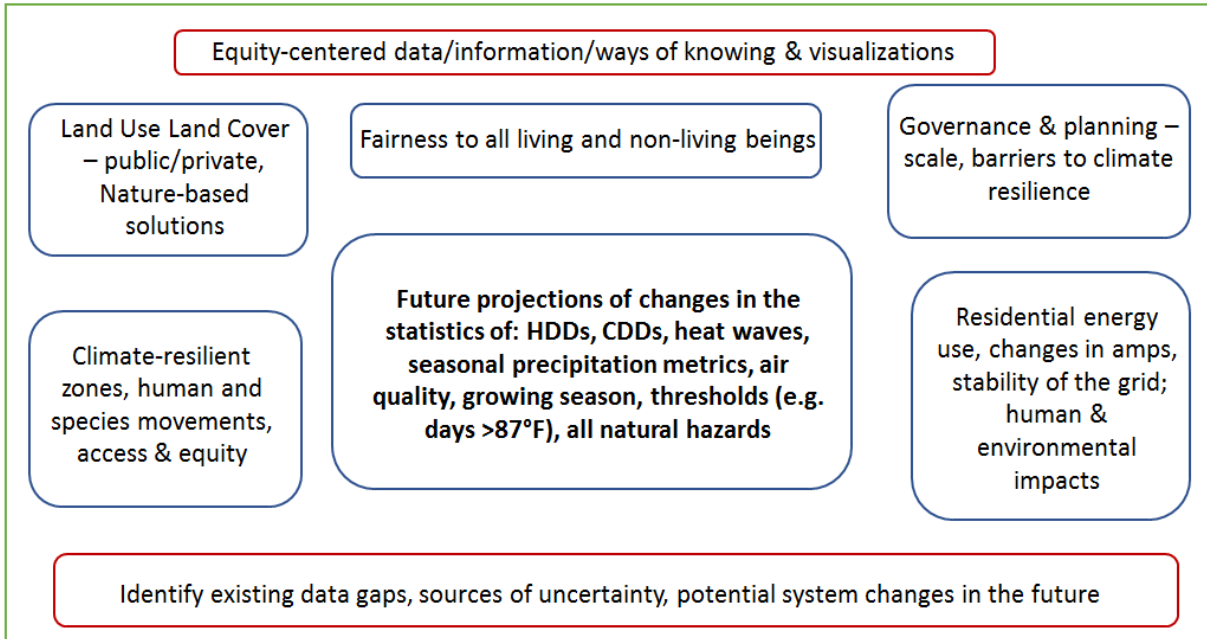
Equity-centered data/information/ways of knowing & visualizations

Land Use Land Cover – public/private, Nature-based solutions

Fairness to all living and non-living beings

Governance & planning – scale, barriers to climate resilience

Future projections of changes in the statistics of: HDDs, CDDs, heat waves, seasonal precipitation metrics, air quality, growing season, thresholds (e.g. days >87°F), all natural hazards

Climate-resilient zones, human and species movements, access & equity

Residential energy use, changes in amps, stability of the grid; human & environmental impacts

Identify existing data gaps, sources of uncertainty, potential system changes in the future